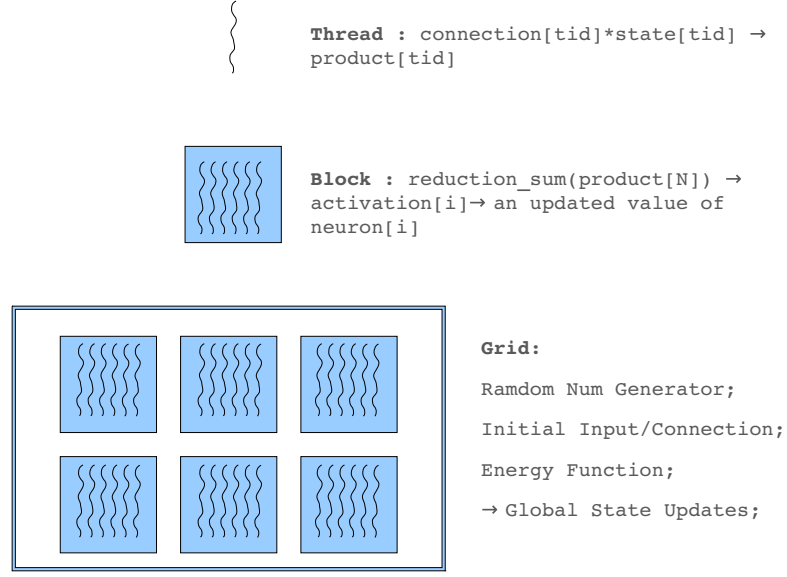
**Thread :** connection[tid]*state[tid] → product[tid]

**Block :** reduction_sum(product[N]) → activation[i]→ an updated value of neuron[i]

**Grid:**

Ramdom Num Generator;

Initial Input/Connection;

Energy Function;

→ Global State Updates;